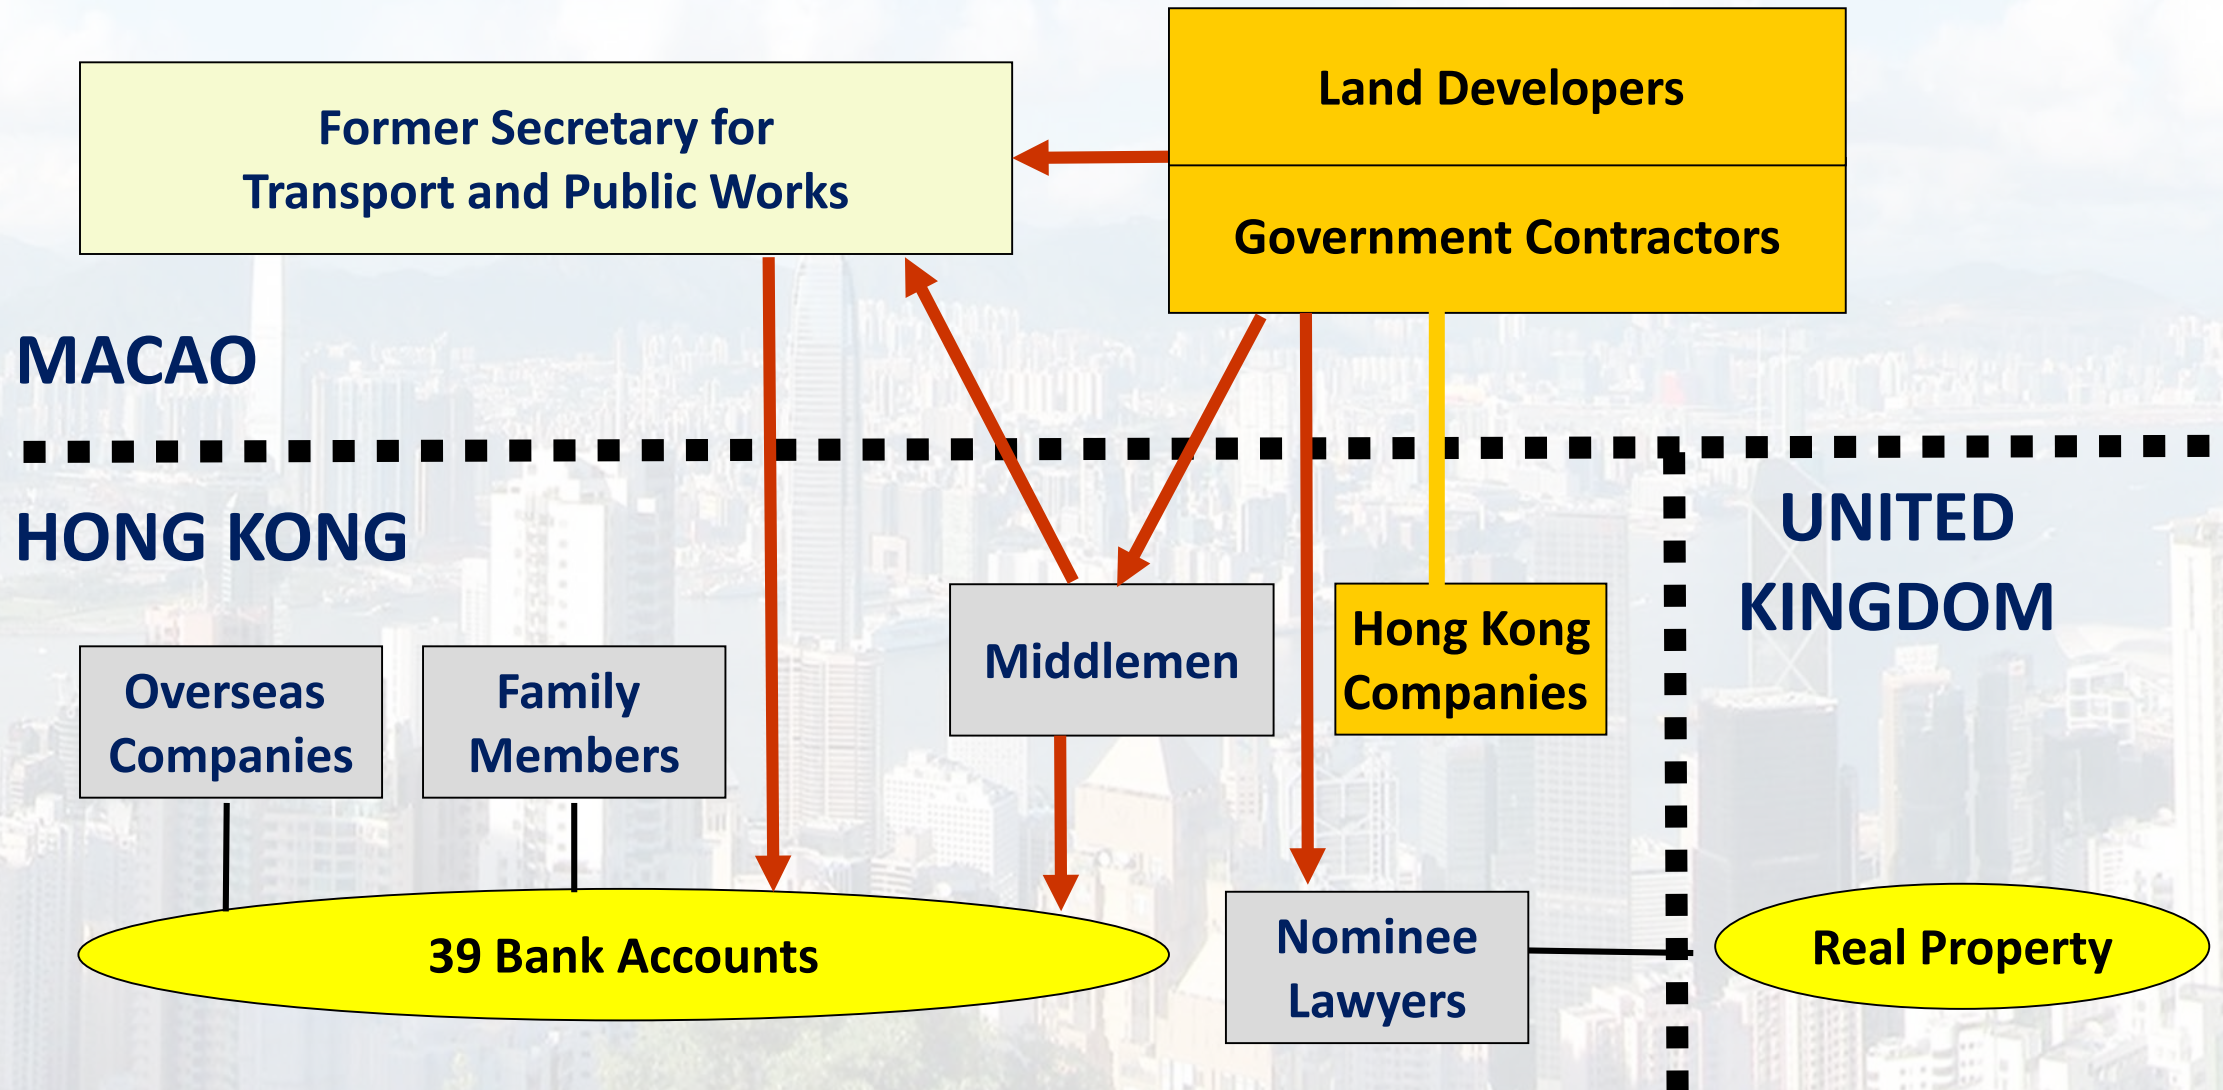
Former Secretary for Transport and Public Works

Land Developers

Government Contractors

MACAO

HONG KONG

UNITED KINGDOM

Middlemen

Hong Kong Companies

Overseas Companies

Family Members

39 Bank Accounts

Nominee Lawyers

Real Property